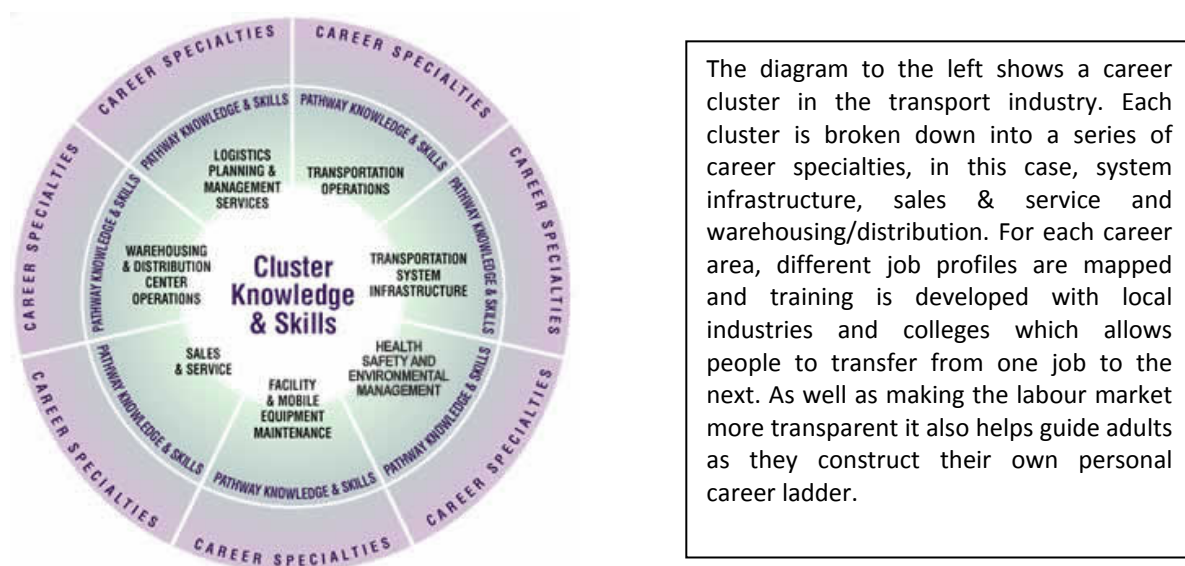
CAREER SPECIALTIES
CAREER SPECIALTIES
CAREER SPECIALTIES
CAREER SPECIALTIES
CAREER SPECIALTIES
CAREER SPECIALTIES
CAREER SPECIALTIES

PATHWAY KNOWLEDGE & SKILLS
PATHWAY KNOWLEDGE & SKILLS
PATHWAY KNOWLEDGE & SKILLS
PATHWAY KNOWLEDGE & SKILLS
PATHWAY KNOWLEDGE & SKILLS
PATHWAY KNOWLEDGE & SKILLS
PATHWAY KNOWLEDGE & SKILLS

LOGISTICS PLANNING & MANAGEMENT SERVICES

TRANSPORTATION OPERATIONS

TRANSPORTATION SYSTEM INFRASTRUCTURE

HEALTH SAFETY AND ENVIRONMENTAL MANAGEMENT

FACILITY & MOBILE EQUIPMENT MAINTENANCE

SALES & SERVICE

WAREHOUSING & DISTRIBUTION CENTER OPERATIONS

Cluster Knowledge & Skills

The diagram to the left shows a career cluster in the transport industry. Each cluster is broken down into a series of career specialties, in this case, system infrastructure, sales & service and warehousing/distribution. For each career area, different job profiles are mapped and training is developed with local industries and colleges which allows people to transfer from one job to the next. As well as making the labour market more transparent it also helps guide adults as they construct their own personal career ladder.